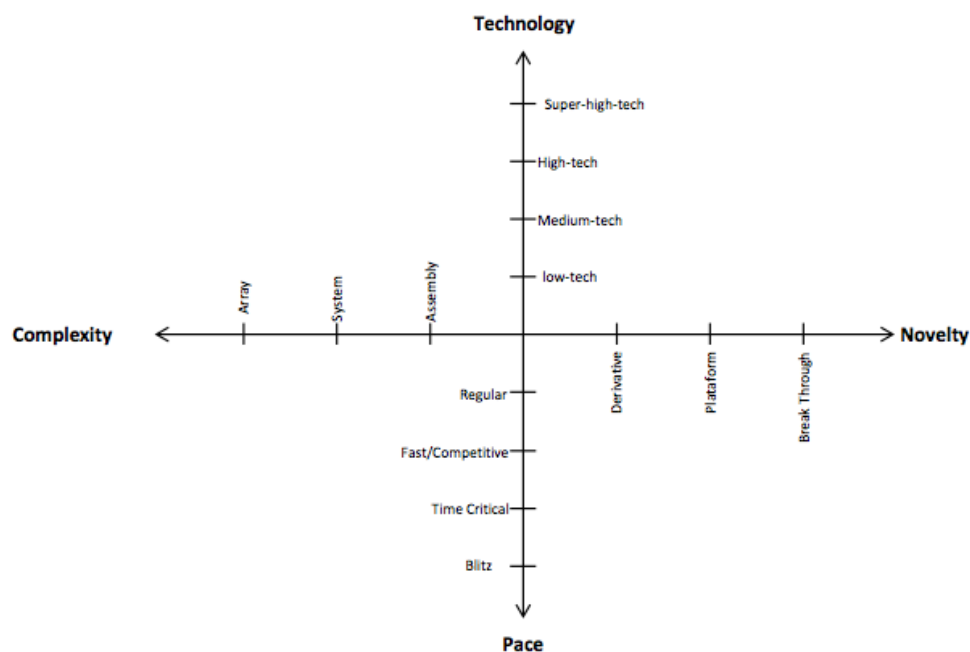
Technology

Super-high-tech

High-tech

Medium-tech

low-tech

Complexity

Array

System

Assembly

Novelty

Derivative

Plataform

Break Through

Regular

Fast/Competitive

Time Critical

Blitz

Pace